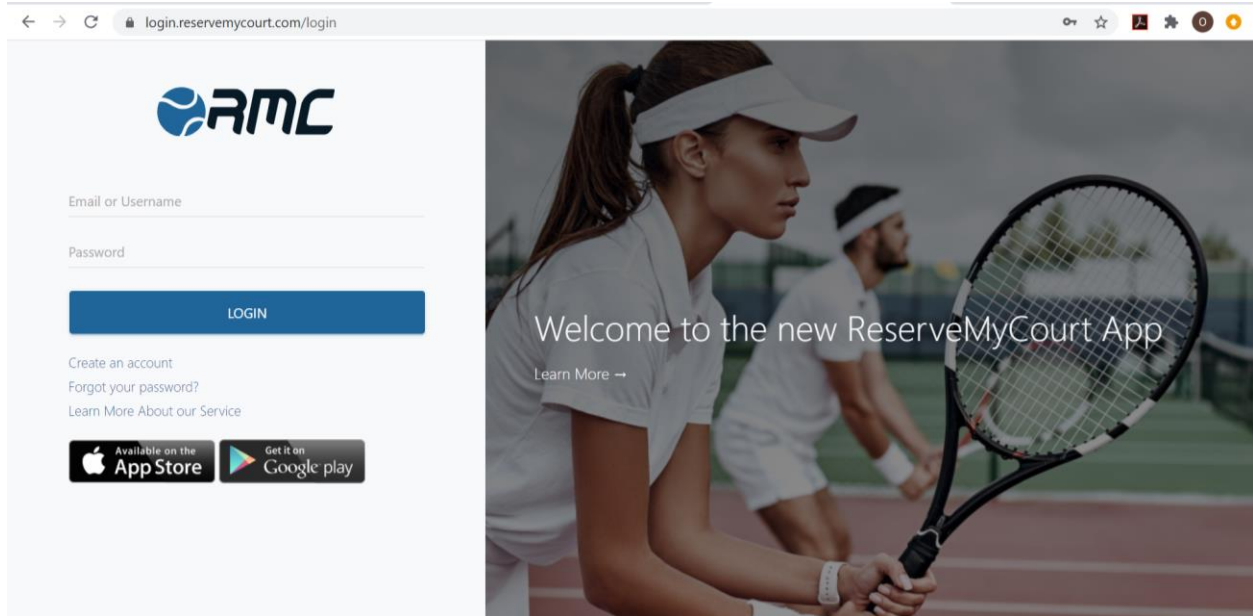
login.reservemycourt.com/login

O

RMC

Email or Username

Password

LOGIN

Create an account
Forgot your password?
Learn More About our Service

Available on the App Store

Get it on Google play

Welcome to the new ReserveMyCourt App

Learn More →